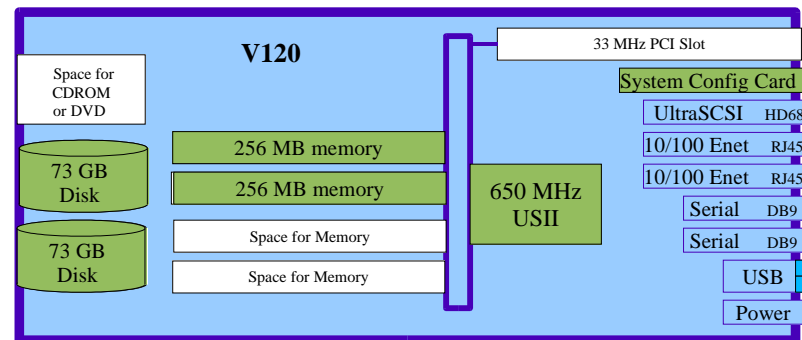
V120

Space for CDROM or DVD

73 GB Disk

73 GB Disk

256 MB memory

256 MB memory

Space for Memory

Space for Memory

650 MHz USII

33 MHz PCI Slot

System Config Card

UltraSCSI HD68

10/100 Enet RJ45

10/100 Enet RJ45

Serial DB9

Serial DB9

USB

Power